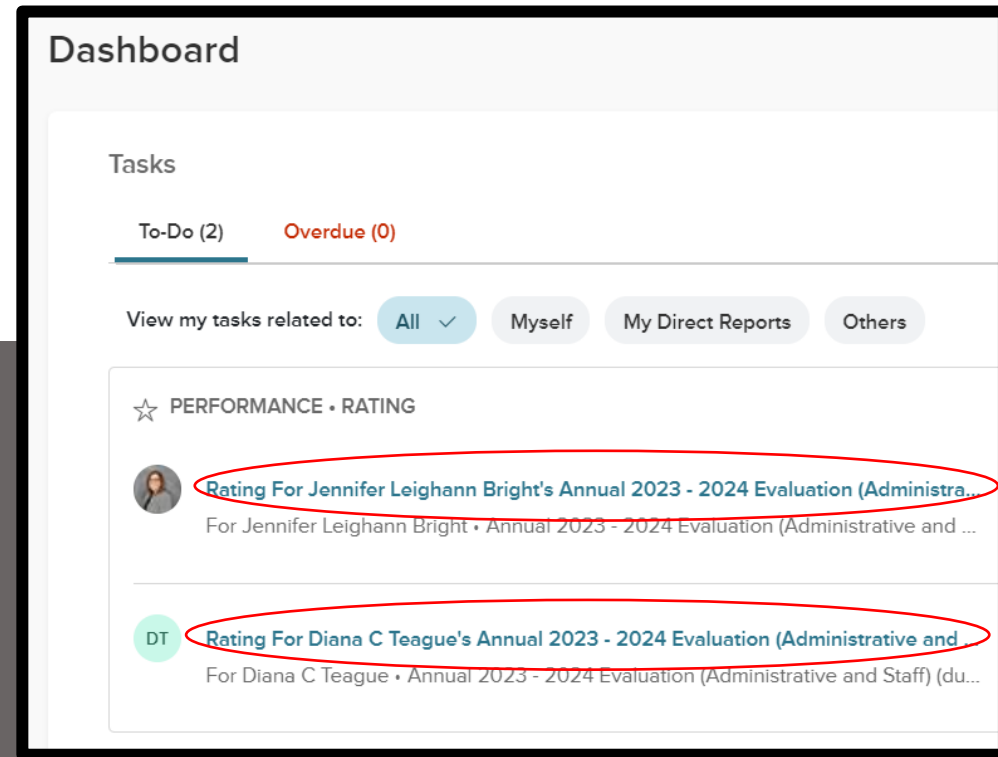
Dashboard

Tasks

To-Do (2)

Overdue (0)

View my tasks related to: All Myself My Direct Reports Others

PERFORMANCE • RATING

Rating For Jennifer Leighann Bright's Annual 2023 - 2024 Evaluation (Administra...

For Jennifer Leighann Bright • Annual 2023 - 2024 Evaluation (Administrative and ...

DT

Rating For Diana C Teague's Annual 2023 - 2024 Evaluation (Administrative and ...

For Diana C Teague • Annual 2023 - 2024 Evaluation (Administrative and Staff) (du...